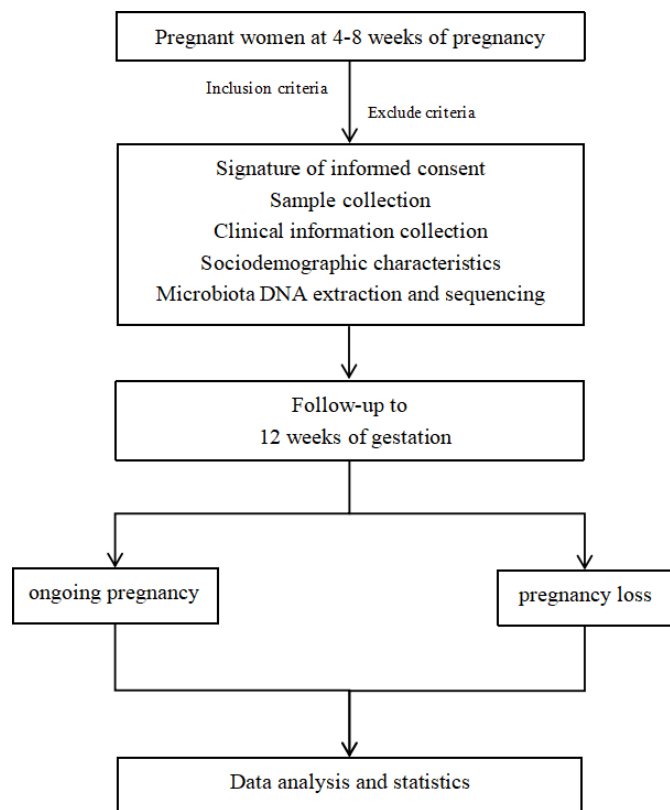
Pregnant women at 4-8 weeks of pregnancy

Inclusion criteria

Exclude criteria

Signature of informed consent
Sample collection
Clinical information collection
Sociodemographic characteristics
Microbiota DNA extraction and sequencing

Follow-up to
12 weeks of gestation

ongoing pregnancy

pregnancy loss

Data analysis and statistics